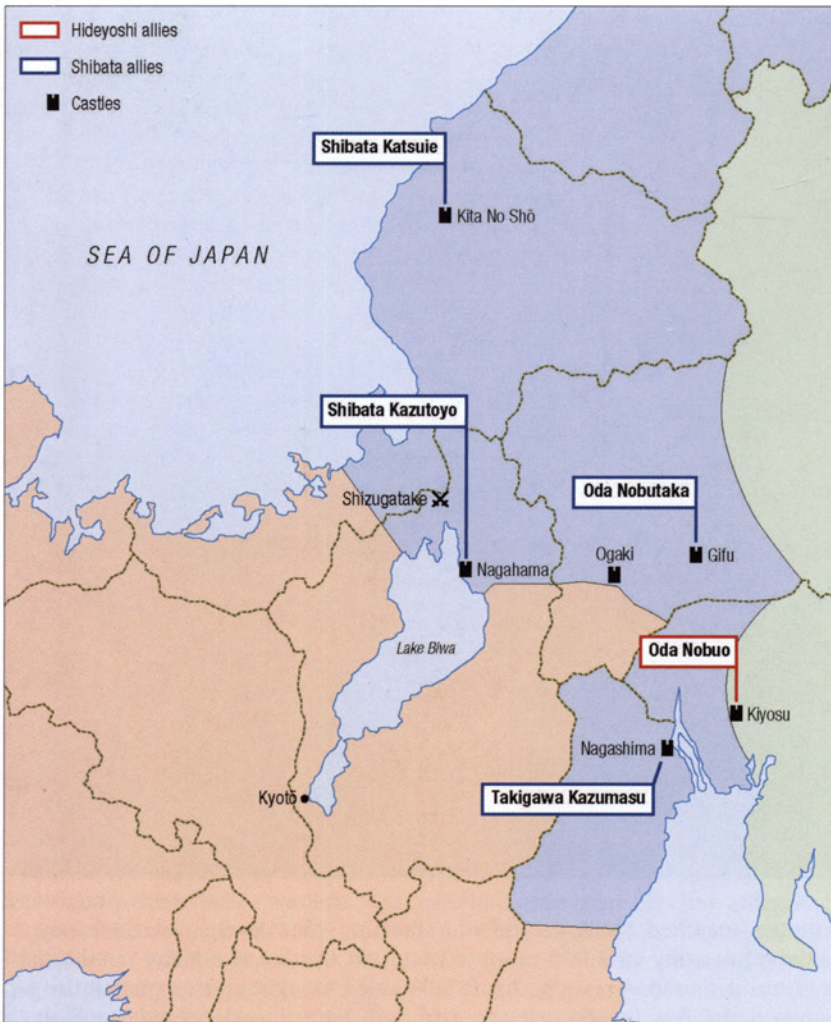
Hideyoshi allies
Shibata allies
Castles

Shibata Katsuie
Kita No Shō

SEA OF JAPAN

Shibata Kazutoyo
Shizugatake
Nagahama

Oda Nobutaka
Ogaki
Gifu

Lake Biwa

Oda Nobuo
Kiyosu

Nagashima

Kyoto

Takigawa Kazumasu